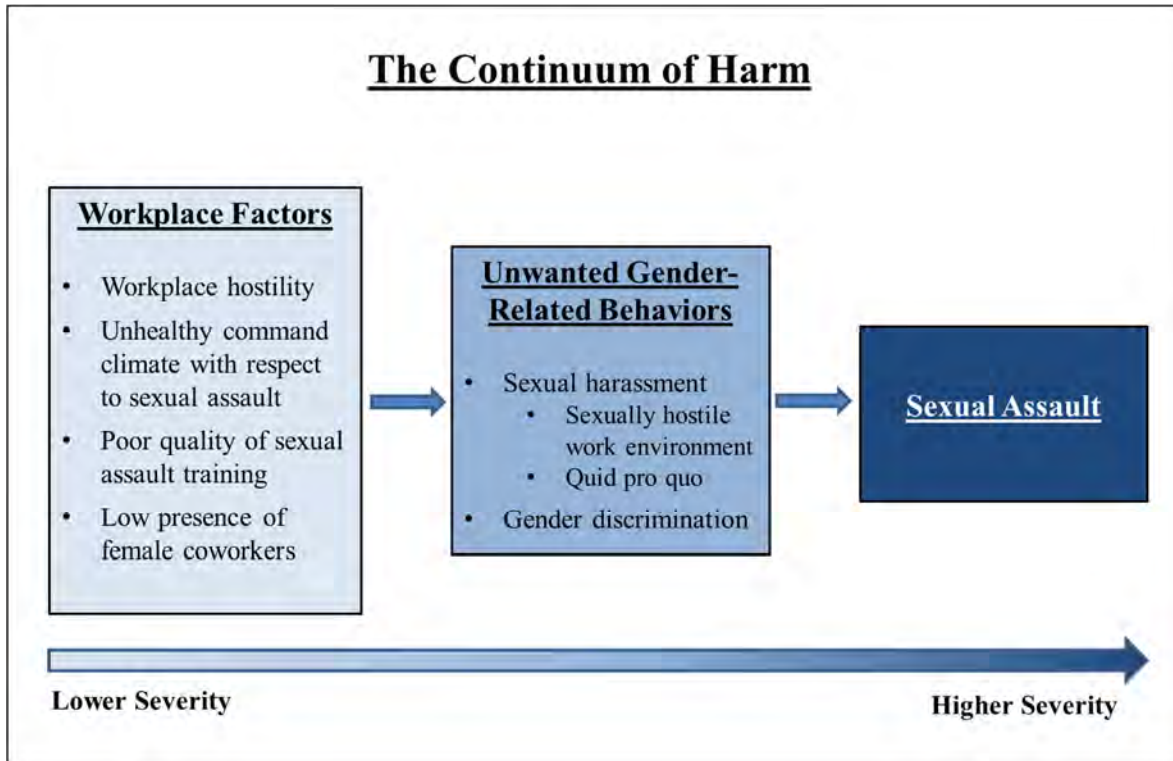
The Continuum of Harm

Workplace Factors

- Workplace hostility
- Unhealthy command climate with respect to sexual assault
- Poor quality of sexual assault training
- Low presence of female coworkers

Unwanted Gender-Related Behaviors

- Sexual harassment
  - Sexually hostile work environment
  - Quid pro quo
- Gender discrimination

Sexual Assault

Lower Severity

Higher Severity